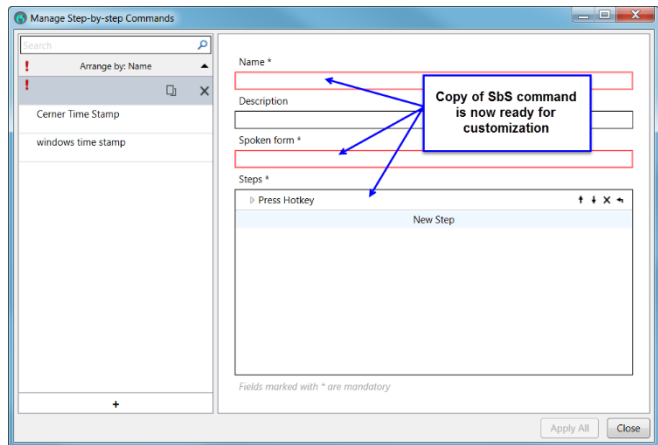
Manage Step-by-step Commands

Search

!

Arrange by: Name

!

Cerner Time Stamp

windows time stamp

+

Name *

Description

Spoken form *

Steps *

Press Hotkey

New Step

Fields marked with * are mandatory

Copy of SbS command is now ready for customization

Apply All

Close